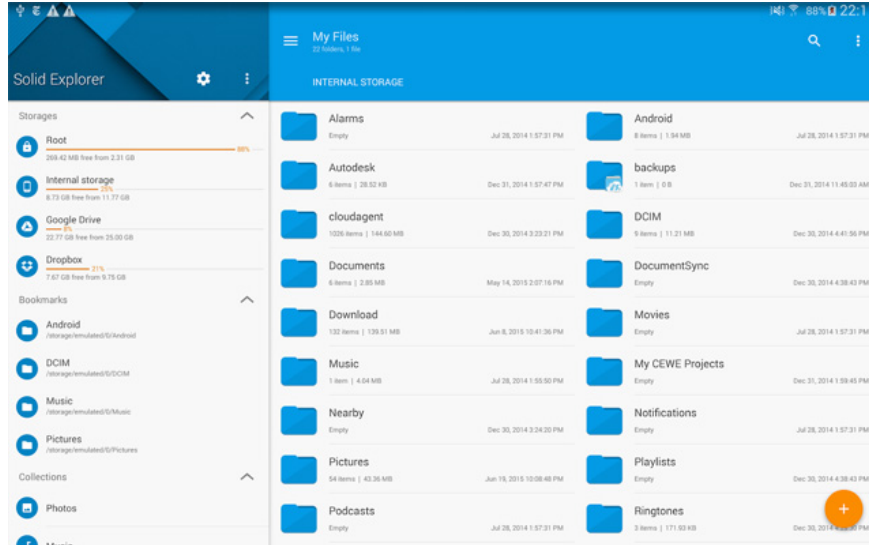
88% 22:1

Solid Explorer

Storages
Root
269.42 MB free from 2.31 GB
88%
Internal storage
8.73 GB free from 11.77 GB
25%
Google Drive
22.77 GB free from 25.00 GB
8%
Dropbox
7.67 GB free from 9.75 GB
21%

Bookmarks
Android
/storage/emulated/0/Android
DCIM
/storage/emulated/0/DCIM
Music
/storage/emulated/0/Music
Pictures
/storage/emulated/0/Pictures

Collections
Photos
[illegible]

My Files
22 folders, 1 file

INTERNAL STORAGE

Alarms
Empty
Jul 28, 2014 1:57:31 PM

Android
8 items | 1.94 MB
Jul 28, 2014 1:57:31 PM

Autodesk
6 items | 28.52 KB
Dec 31, 2014 1:57:47 PM

backups
1 item | 0 B
Dec 31, 2014 11:45:03 AM

cloudagent
1026 items | 144.60 MB
Dec 30, 2014 3:23:21 PM

DCIM
9 items | 11.21 MB
Dec 30, 2014 4:41:56 PM

Documents
6 items | 2.85 MB
May 14, 2015 2:07:16 PM

DocumentSync
Empty
Dec 30, 2014 4:38:43 PM

Download
132 items | 139.51 MB
Jun 8, 2015 10:41:36 PM

Movies
Empty
Jul 28, 2014 1:57:31 PM

Music
1 item | 4.04 MB
Jul 28, 2014 1:55:50 PM

My CEWE Projects
Empty
Dec 31, 2014 1:59:45 PM

Nearby
Empty
Dec 30, 2014 3:24:20 PM

Notifications
Empty
Jul 28, 2014 1:57:31 PM

Pictures
54 items | 43.36 MB
Jun 19, 2015 10:08:48 PM

Playlists
Empty
Dec 30, 2014 4:38:43 PM

Podcasts
Empty
Jul 28, 2014 1:57:31 PM

Ringtones
3 items | 171.93 KB
Dec 30, 2014 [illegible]

+